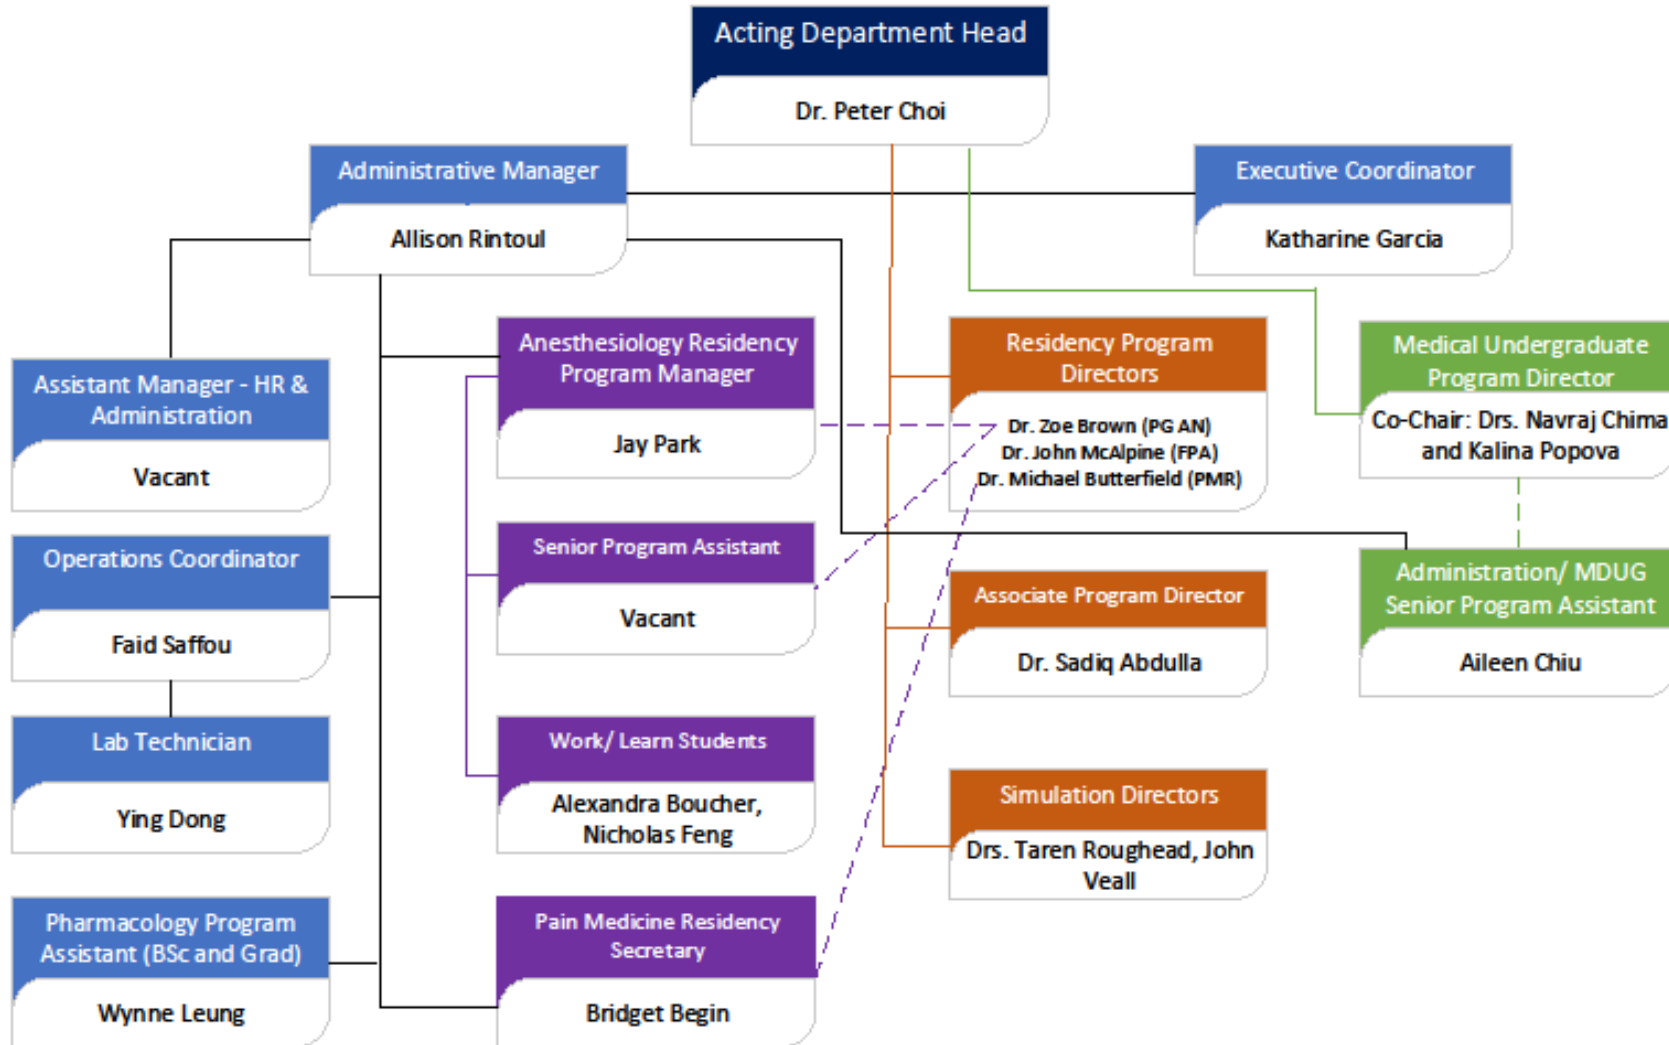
Acting Department Head
Dr. Peter Choi

Administrative Manager
Allison Rintoul

Executive Coordinator
Katharine Garcia

Assistant Manager - HR & Administration
Vacant

Anesthesiology Residency Program Manager
Jay Park

Residency Program Directors
Dr. Zoe Brown (PG AN)
Dr. John McAlpine (FPA)
Dr. Michael Butterfield (PMR)

Medical Undergraduate Program Director
Co-Chair: Drs. Navraj Chima and Kalina Popova

Operations Coordinator
Faid Saffou

Senior Program Assistant
Vacant

Associate Program Director
Dr. Sadiq Abdulla

Administration/ MDUG Senior Program Assistant
Aileen Chiu

Lab Technician
Ying Dong

Work/ Learn Students
Alexandra Boucher, Nicholas Feng

Simulation Directors
Drs. Taren Roughead, John Veall

Pharmacology Program Assistant (BSc and Grad)
Wynne Leung

Pain Medicine Residency Secretary
Bridget Begin